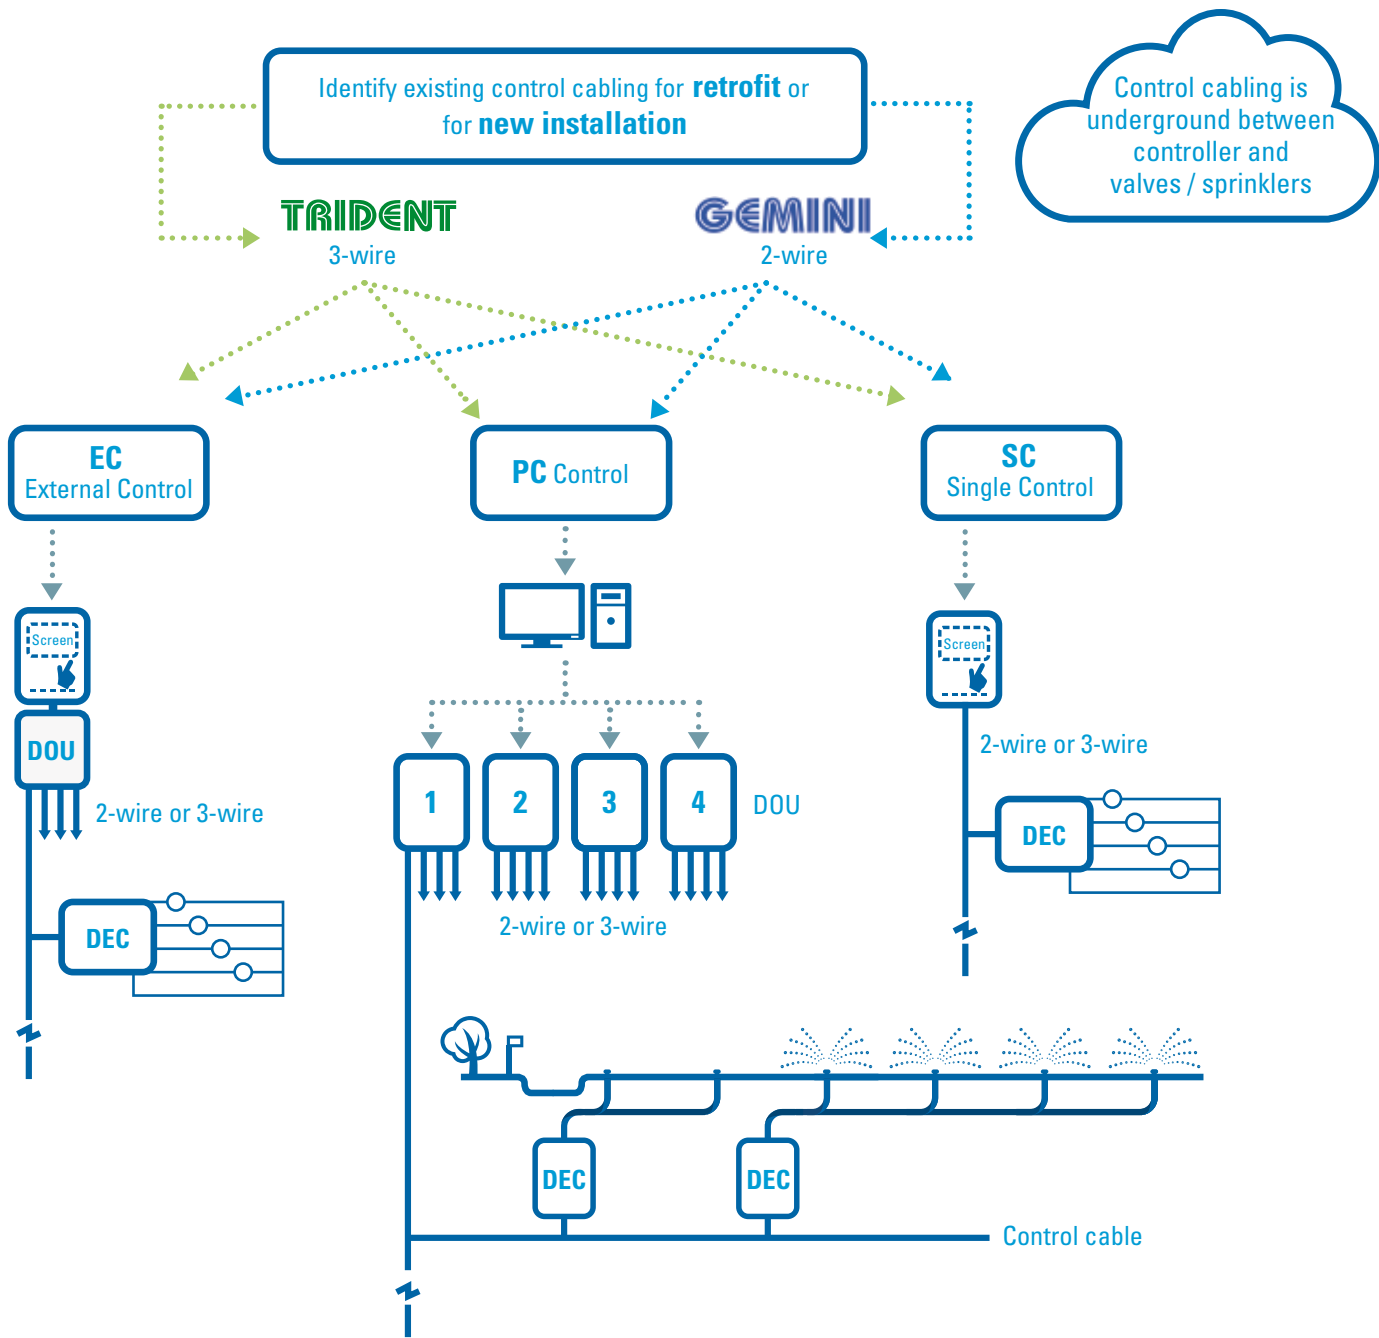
Identify existing control cabling for **retrofit** or for **new installation**

Control cabling is underground between controller and valves / sprinklers

TRIDENT
3-wire

GEMINI
2-wire

EC
External Control

PC Control

SC
Single Control

Screen

DOU

2-wire or 3-wire

DEC

1 2 3 4 DOU

2-wire or 3-wire

Screen

2-wire or 3-wire

DEC

DEC

DEC

Control cable